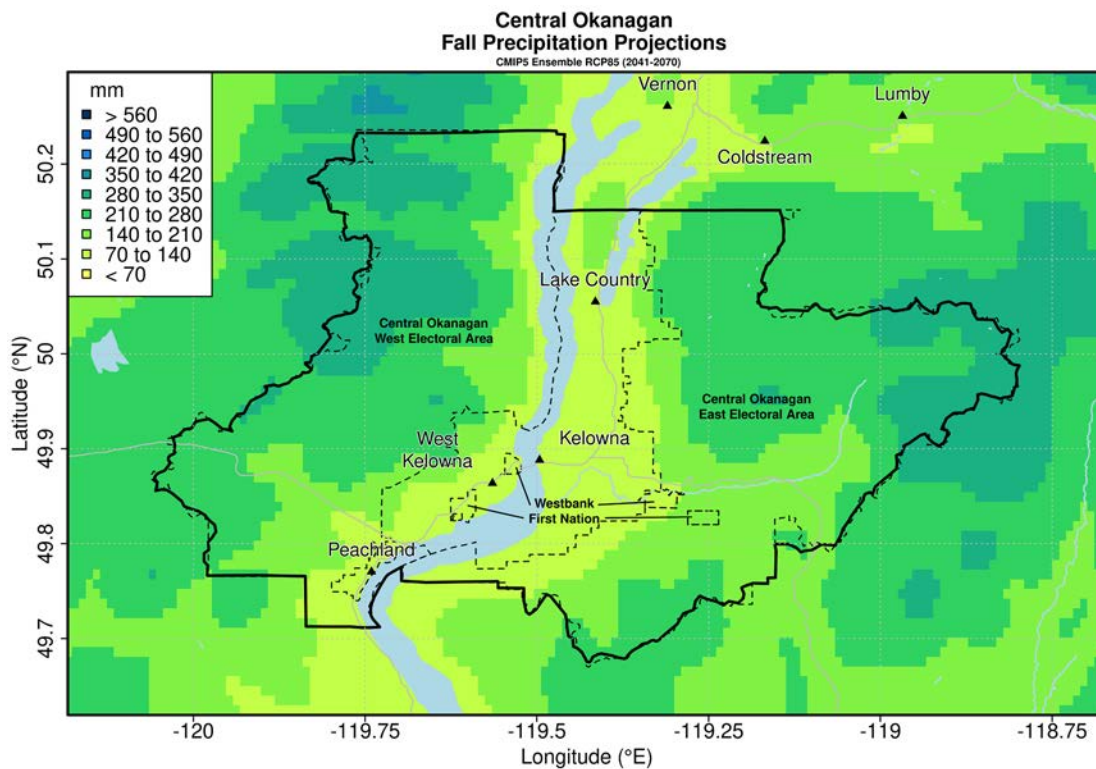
Central Okanagan
Fall Precipitation Projections
CMIP5 Ensemble RCP85 (2041-2070)

mm
> 560
490 to 560
420 to 490
350 to 420
280 to 350
210 to 280
140 to 210
70 to 140
< 70

Vernon
Lumby
Coldstream
Lake Country
Central Okanagan West Electoral Area
Central Okanagan East Electoral Area
West Kelowna
Kelowna
Westbank First Nation
Peachland

Latitude (°N)
50.2
50.1
50
49.9
49.8
49.7

Longitude (°E)
-120
-119.75
-119.5
-119.25
-119
-118.75